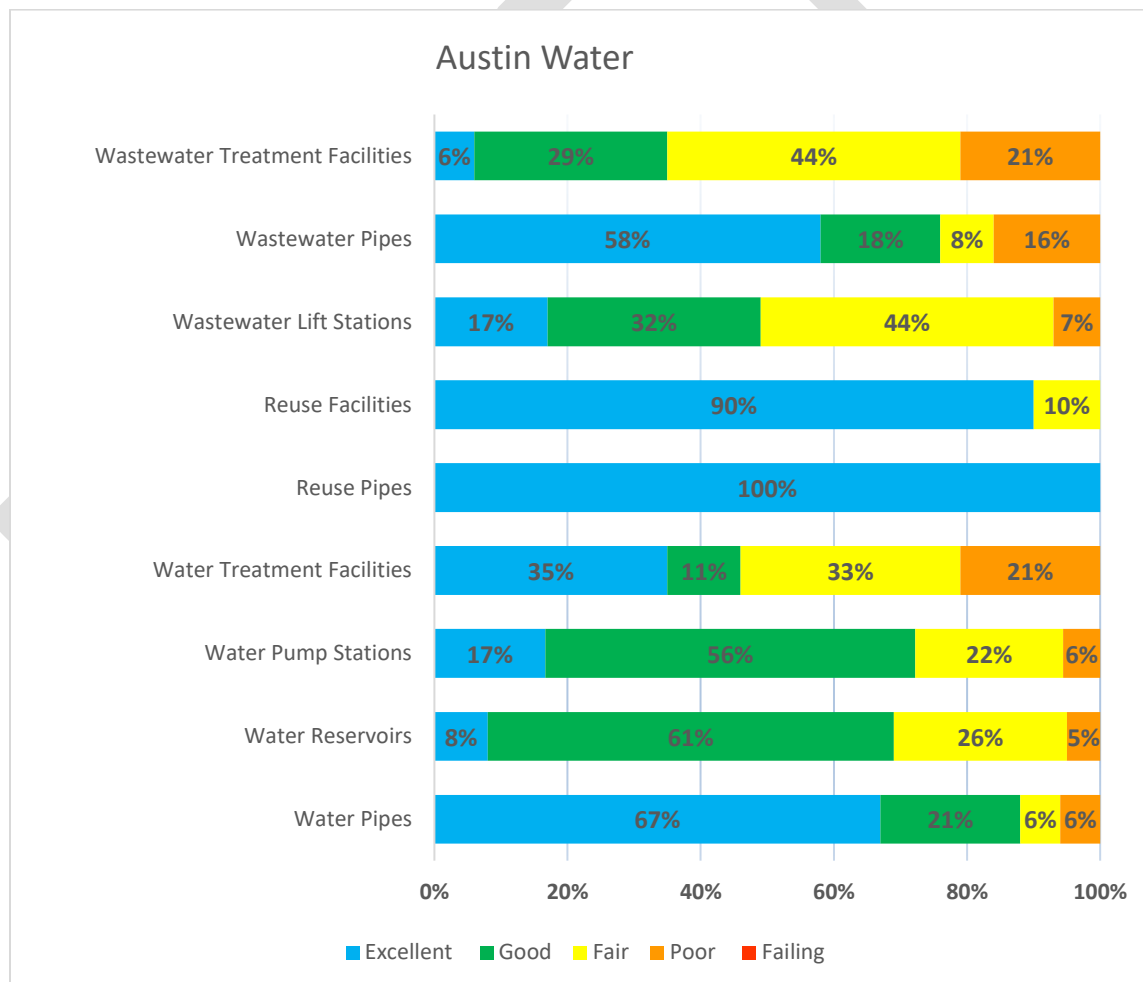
Austin Water

| | Excellent | Good | Fair | Poor |
|---|---|---|---|---|
| Wastewater Treatment Facilities | 6% | 29% | 44% | 21% |
| Wastewater Pipes | 58% | 18% | 8% | 16% |
| Wastewater Lift Stations | 17% | 32% | 44% | 7% |
| Reuse Facilities | 90% | | 10% | |
| Reuse Pipes | 100% | | | |
| Water Treatment Facilities | 35% | 11% | 33% | 21% |
| Water Pump Stations | 17% | 56% | 22% | 6% |
| Water Reservoirs | 8% | 61% | 26% | 5% |
| Water Pipes | 67% | 21% | 6% | 6% |

0% 20% 40% 60% 80% 100%

Excellent Good Fair Poor Failing